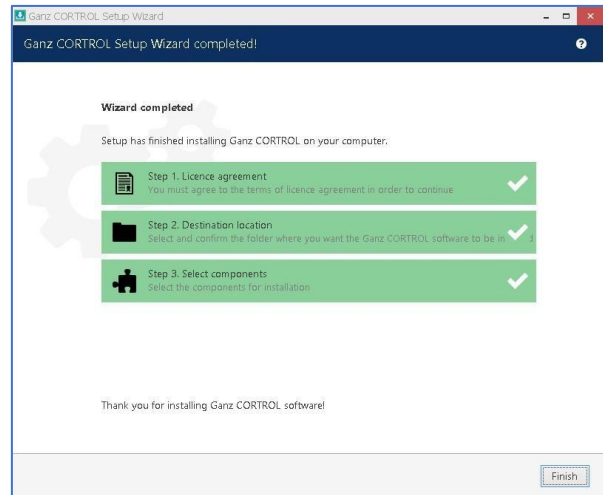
Ganz CORTROL Setup Wizard

Ganz CORTROL Setup Wizard completed!

?

Wizard completed

Setup has finished installing Ganz CORTROL on your computer.

Step 1. Licence agreement
You must agree to the terms of licence agreement in order to continue

Step 2. Destination location
Select and confirm the folder where you want the Ganz CORTROL software to be in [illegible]

Step 3. Select components
Select the components for installation

Thank you for installing Ganz CORTROL software!

Finish